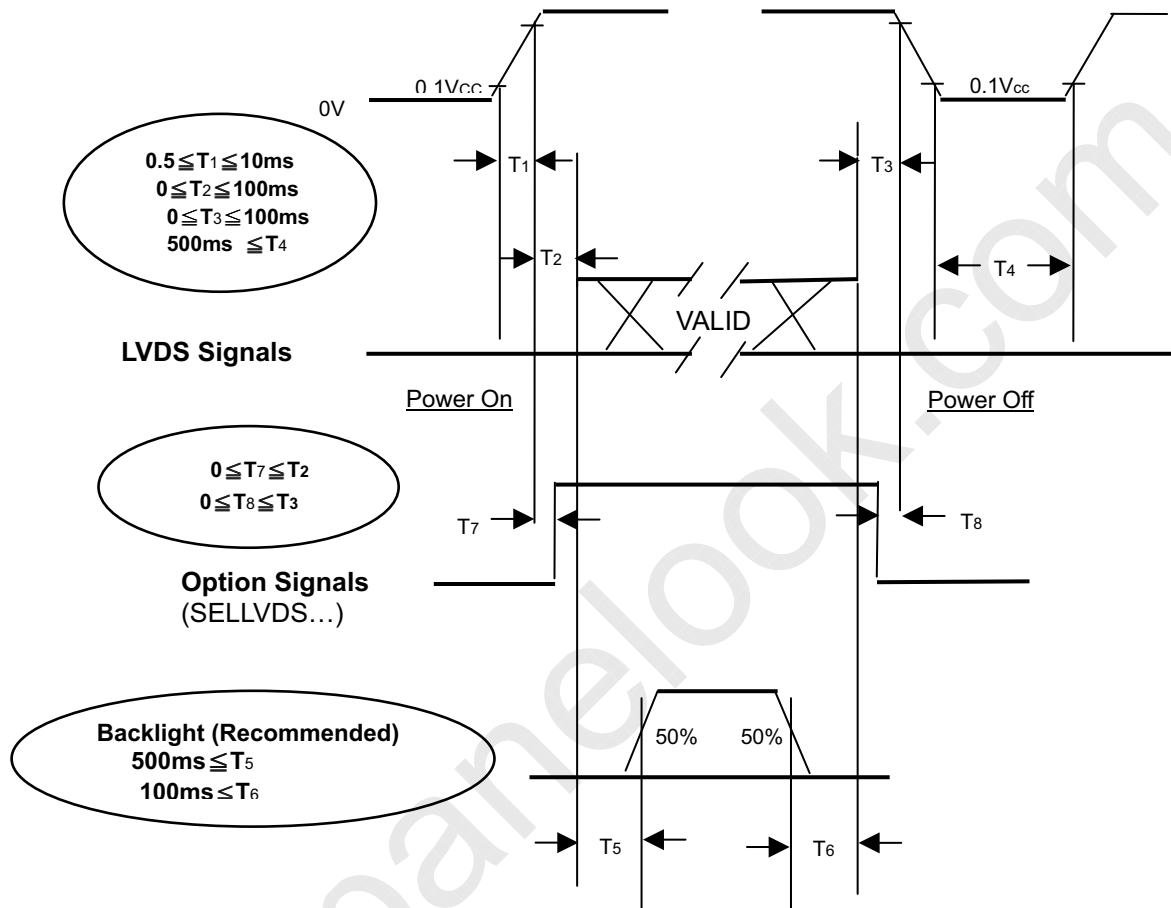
0.1Vcc

0.1Vcc

0V

$0.5 \leqq T_1 \leqq 10ms$
$0 \leqq T_2 \leqq 100ms$
$0 \leqq T_3 \leqq 100ms$
$500ms \leqq T_4$

$T_1$

$T_3$

$T_2$

$T_4$

VALID

LVDS Signals

Power On

Power Off

$0 \leqq T_7 \leqq T_2$
$0 \leqq T_8 \leqq T_3$

$T_7$

$T_8$

Option Signals
(SELLVDS…)

Backlight (Recommended)
$500ms \leqq T_5$
$100ms \leq T_6$

50%

50%

$T_5$

$T_6$

panelook.com